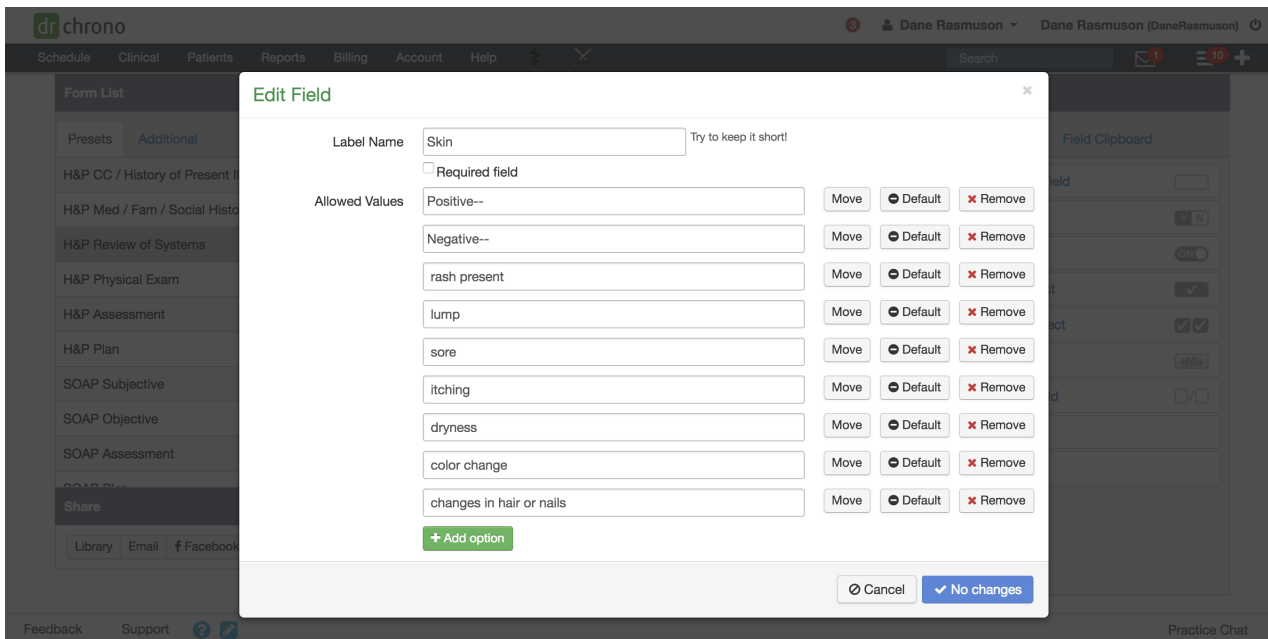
dr chrono

Dane Rasmuson ▾ Dane Rasmuson (DaneRasmuson)

Schedule Clinical Patients Reports Billing Account Help

Search

1 10

Form List

Presets Additional

H&P CC / History of Present I

H&P Med / Fam / Social Histo

H&P Review of Systems

H&P Physical Exam

H&P Assessment

H&P Plan

SOAP Subjective

SOAP Objective

SOAP Assessment

Share

Library Email Facebook

Field Clipboard

ield

Y N

ON

t

ect

d

Edit Field

×

Label Name Skin Try to keep it short!

Required field

Allowed Values

| Value | | | |
|---|---|---|---|
| Positive-- | Move | Default | ✖ Remove |
| Negative-- | Move | Default | ✖ Remove |
| rash present | Move | Default | ✖ Remove |
| lump | Move | Default | ✖ Remove |
| sore | Move | Default | ✖ Remove |
| itching | Move | Default | ✖ Remove |
| dryness | Move | Default | ✖ Remove |
| color change | Move | Default | ✖ Remove |
| changes in hair or nails | Move | Default | ✖ Remove |

+ Add option

Cancel ✔ No changes

Feedback Support

Practice Chat